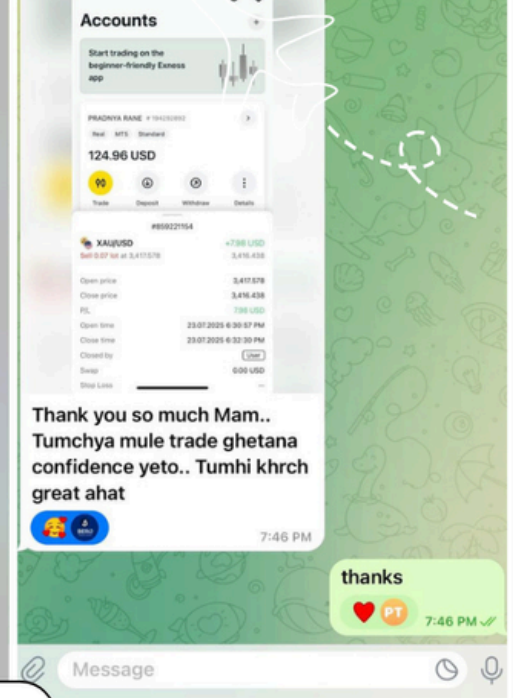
Accounts

Start trading on the beginner-friendly Exness app

PRADNYA RANE # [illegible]

Real MT5 Standard

124.96 USD

Trade Deposit Withdraw Details

#859221154

XAU/USD +7.98 USD

Sell 0.07 lot at 3,417.578 3,416.438

| | |
|---|---|
| Open price | 3,417.578 |
| Close price | 3,416.438 |
| P/L | 7.98 USD |
| Open time | 23.07.2025 6:30:57 PM |
| Close time | 23.07.2025 6:32:30 PM |
| Closed by | User |
| Swap | 0.00 USD |
| Stop Loss | — |

Thank you so much Mam.. Tumchya mule trade ghetana confidence yeto.. Tumhi khrch great ahat

7:46 PM

thanks

PT

7:46 PM

Message